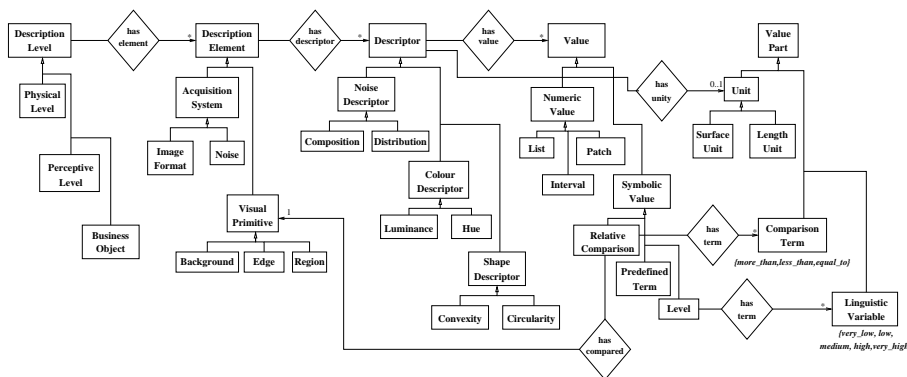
Description Level
has element
*
Description Element
has descriptor
*
Descriptor
has value
*
Value
Value Part
Physical Level
Acquisition System
Noise Descriptor
Numeric Value
has unity
0..1
Unit
Image Format
Noise
Composition
Distribution
List
Patch
Surface Unit
Length Unit
Perceptive Level
Interval
Colour Descriptor
Symbolic Value
Visual Primitive
1
Luminance
Hue
has term
*
Comparison Term
Relative Comparison
Business Object
{more_than,less_than,equal_to}
Background
Edge
Region
Shape Descriptor
Predefined Term
Level
has term
*
Linguistic Variable
Convexity
Circularity
{very_low, low, medium, high,very_high}
has compared